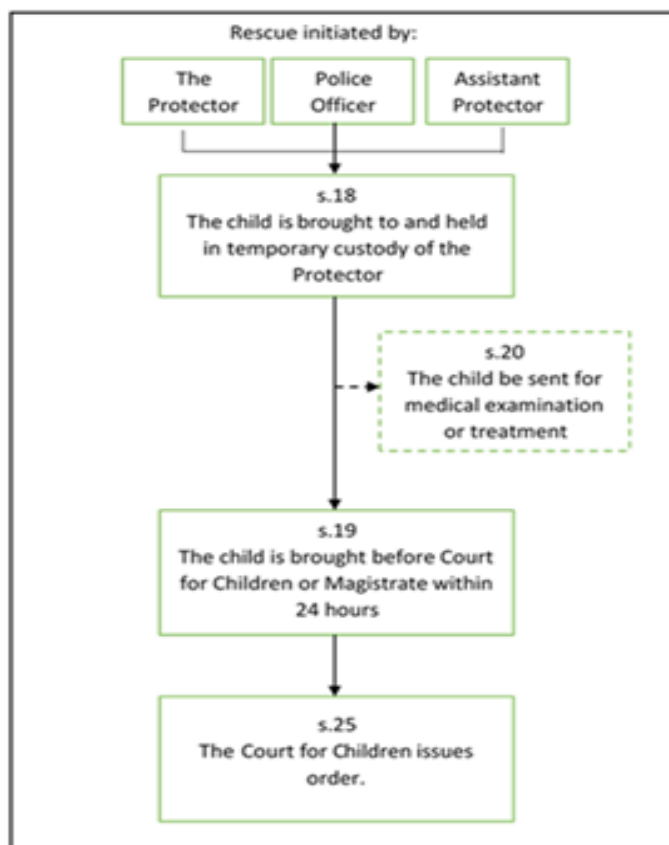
Rescue initiated by:

The Protector

Police Officer

Assistant Protector

s.18
The child is brought to and held in temporary custody of the Protector

s.20
The child be sent for medical examination or treatment

s.19
The child is brought before Court for Children or Magistrate within 24 hours

s.25
The Court for Children issues order.